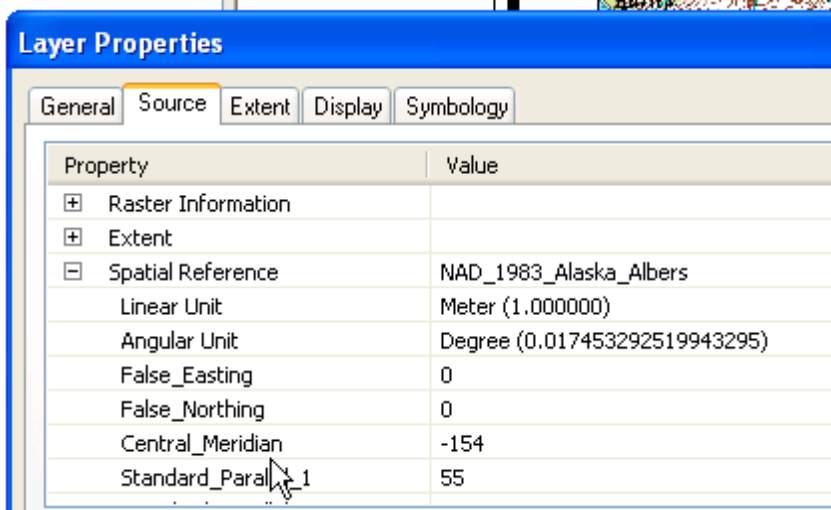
Layer Properties

General | Source | Extent | Display | Symbology

| Property | Value |
|---|---|
| ⊞ Raster Information | |
| ⊞ Extent | |
| ⊟ Spatial Reference | NAD_1983_Alaska_Albers |
| Linear Unit | Meter (1.000000) |
| Angular Unit | Degree (0.017453292519943295) |
| False_Easting | 0 |
| False_Northing | 0 |
| Central_Meridian | -154 |
| Standard_Paral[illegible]_1 | 55 |